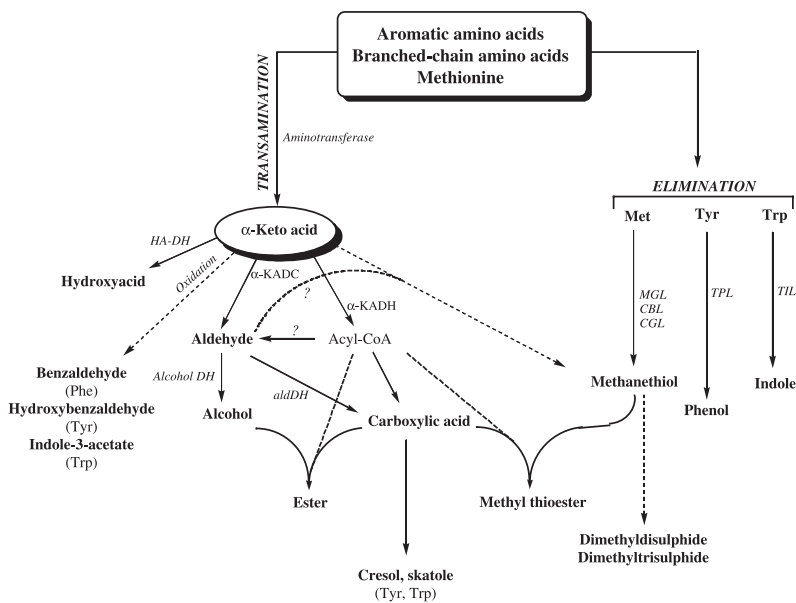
Aromatic amino acids
Branched-chain amino acids
Methionine

TRANSAMINATION

Aminotransferase

ELIMINATION

Met Tyr Trp

α-Keto acid

HA-DH

Hydroxyacid

Oxidation

α-KADC

?

α-KADH

MGL
CBL
CGL

TPL

TIL

?

Aldehyde

Acyl-CoA

Benzaldehyde
(Phe)
Hydroxybenzaldehyde
(Tyr)
Indole-3-acetate
(Trp)

Alcohol DH

aldDH

Methanethiol

Phenol

Indole

Alcohol

Carboxylic acid

Ester

Methyl thioester

Dimethyldisulphide
Dimethyltrisulphide

Cresol, skatole
(Tyr, Trp)